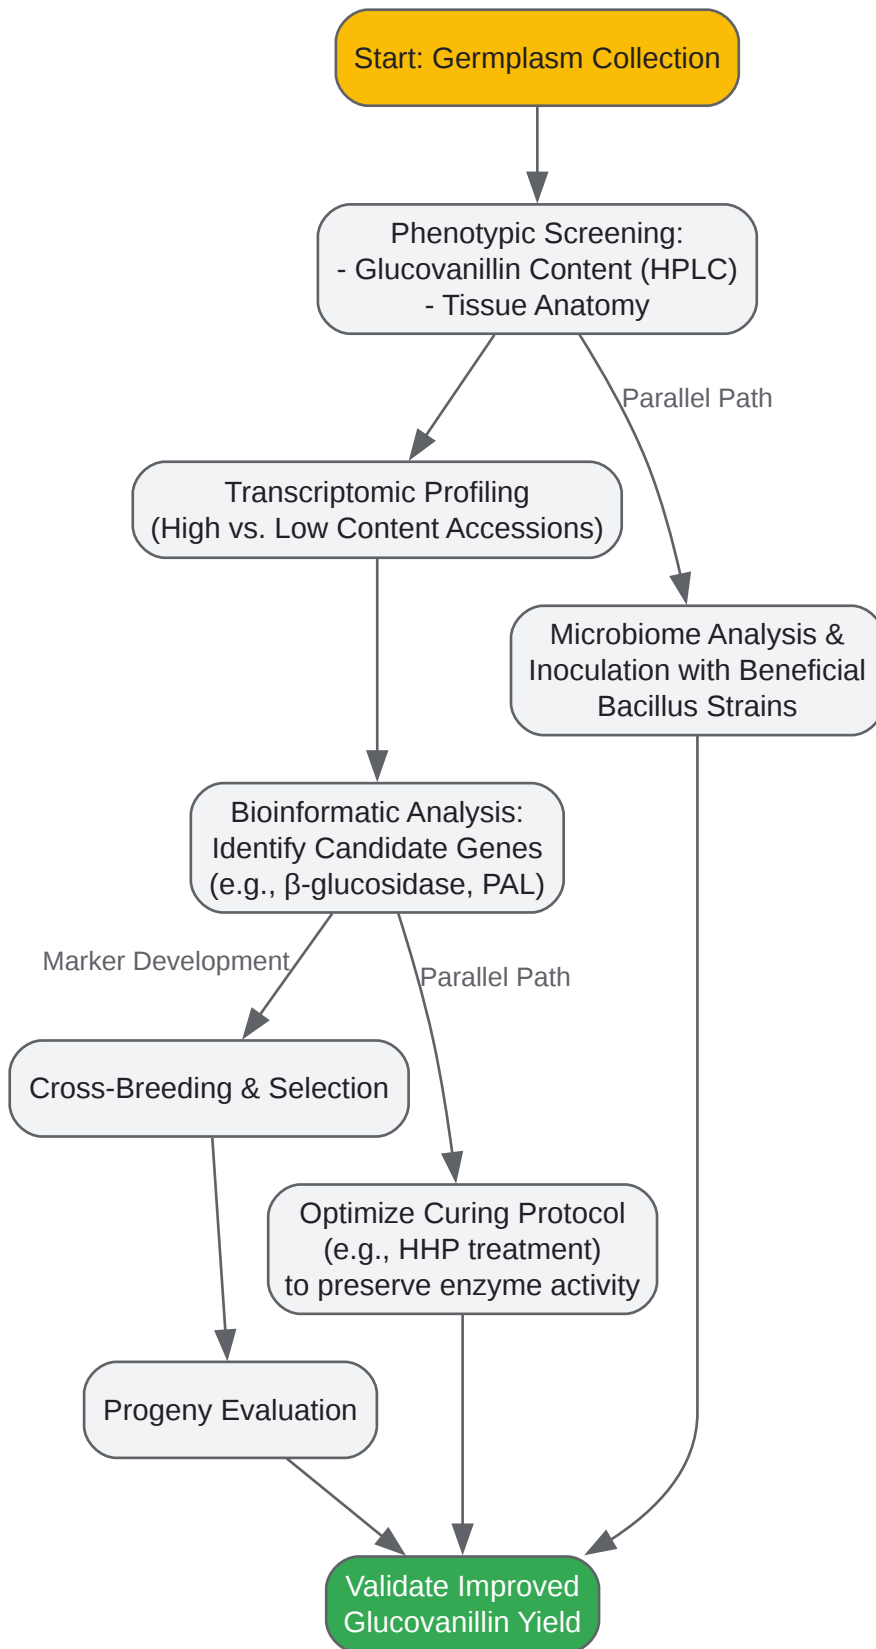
Start: Germplasm Collection

Phenotypic Screening:
- Glucovanillin Content (HPLC)
- Tissue Anatomy

Parallel Path

Transcriptomic Profiling
(High vs. Low Content Accessions)

Microbiome Analysis & Inoculation with Beneficial Bacillus Strains

Bioinformatic Analysis:
Identify Candidate Genes
(e.g., β-glucosidase, PAL)

Marker Development

Parallel Path

Cross-Breeding & Selection

Optimize Curing Protocol
(e.g., HHP treatment)
to preserve enzyme activity

Progeny Evaluation

Validate Improved Glucovanillin Yield